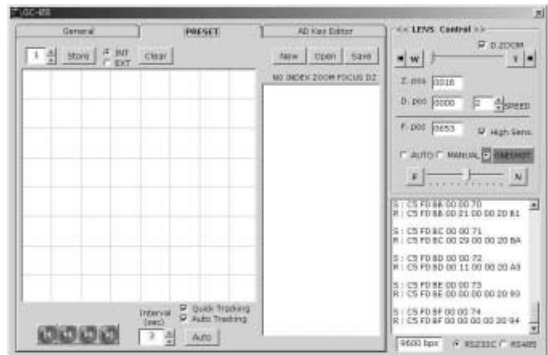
LGC-408

General

PRESET

AD Key Editor

1 Store INT EXT Clear

New Open Save

NO INDEX ZOOM FOCUS DZ

Interval (sec) 2

Quick Tracking

Auto Tracking

Auto

<< LENS Control >>

D.ZOOM

W T

Z. pos 0018

D. pos 0000 2 SPEED

F. pos 0653 High Sens.

AUTO MANUAL ONESHOT

F N

S : C5 FD 8B 00 00 70
R : C5 FD 8B 00 21 00 00 20 B1

S : C5 FD 8C 00 00 71
R : C5 FD 8C 00 29 00 00 20 BA

S : C5 FD 8D 00 00 72
R : C5 FD 8D 00 11 00 00 20 A3

S : C5 FD 8E 00 00 73
R : C5 FD 8E 00 00 00 00 20 93

S : C5 FD 8F 00 00 74
R : C5 FD 8F 00 00 00 00 20 94

9600 bps RS232C RS485